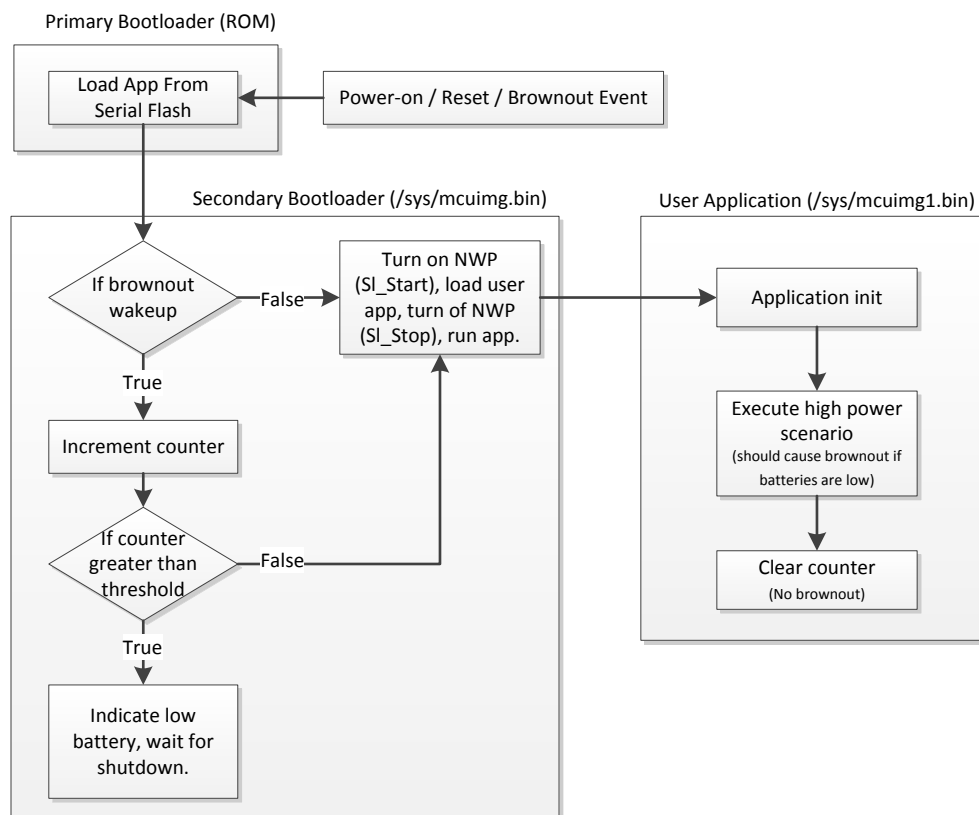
Primary Bootloader (ROM)

Load App From Serial Flash

Power-on / Reset / Brownout Event

Secondary Bootloader (/sys/mcuimg.bin)

If brownout wakeup

False

Turn on NWP (Sl_Start), load user app, turn of NWP (Sl_Stop), run app.

True

Increment counter

If counter greater than threshold

False

True

Indicate low battery, wait for shutdown.

User Application (/sys/mcuimg1.bin)

Application init

Execute high power scenario
(should cause brownout if batteries are low)

Clear counter
(No brownout)